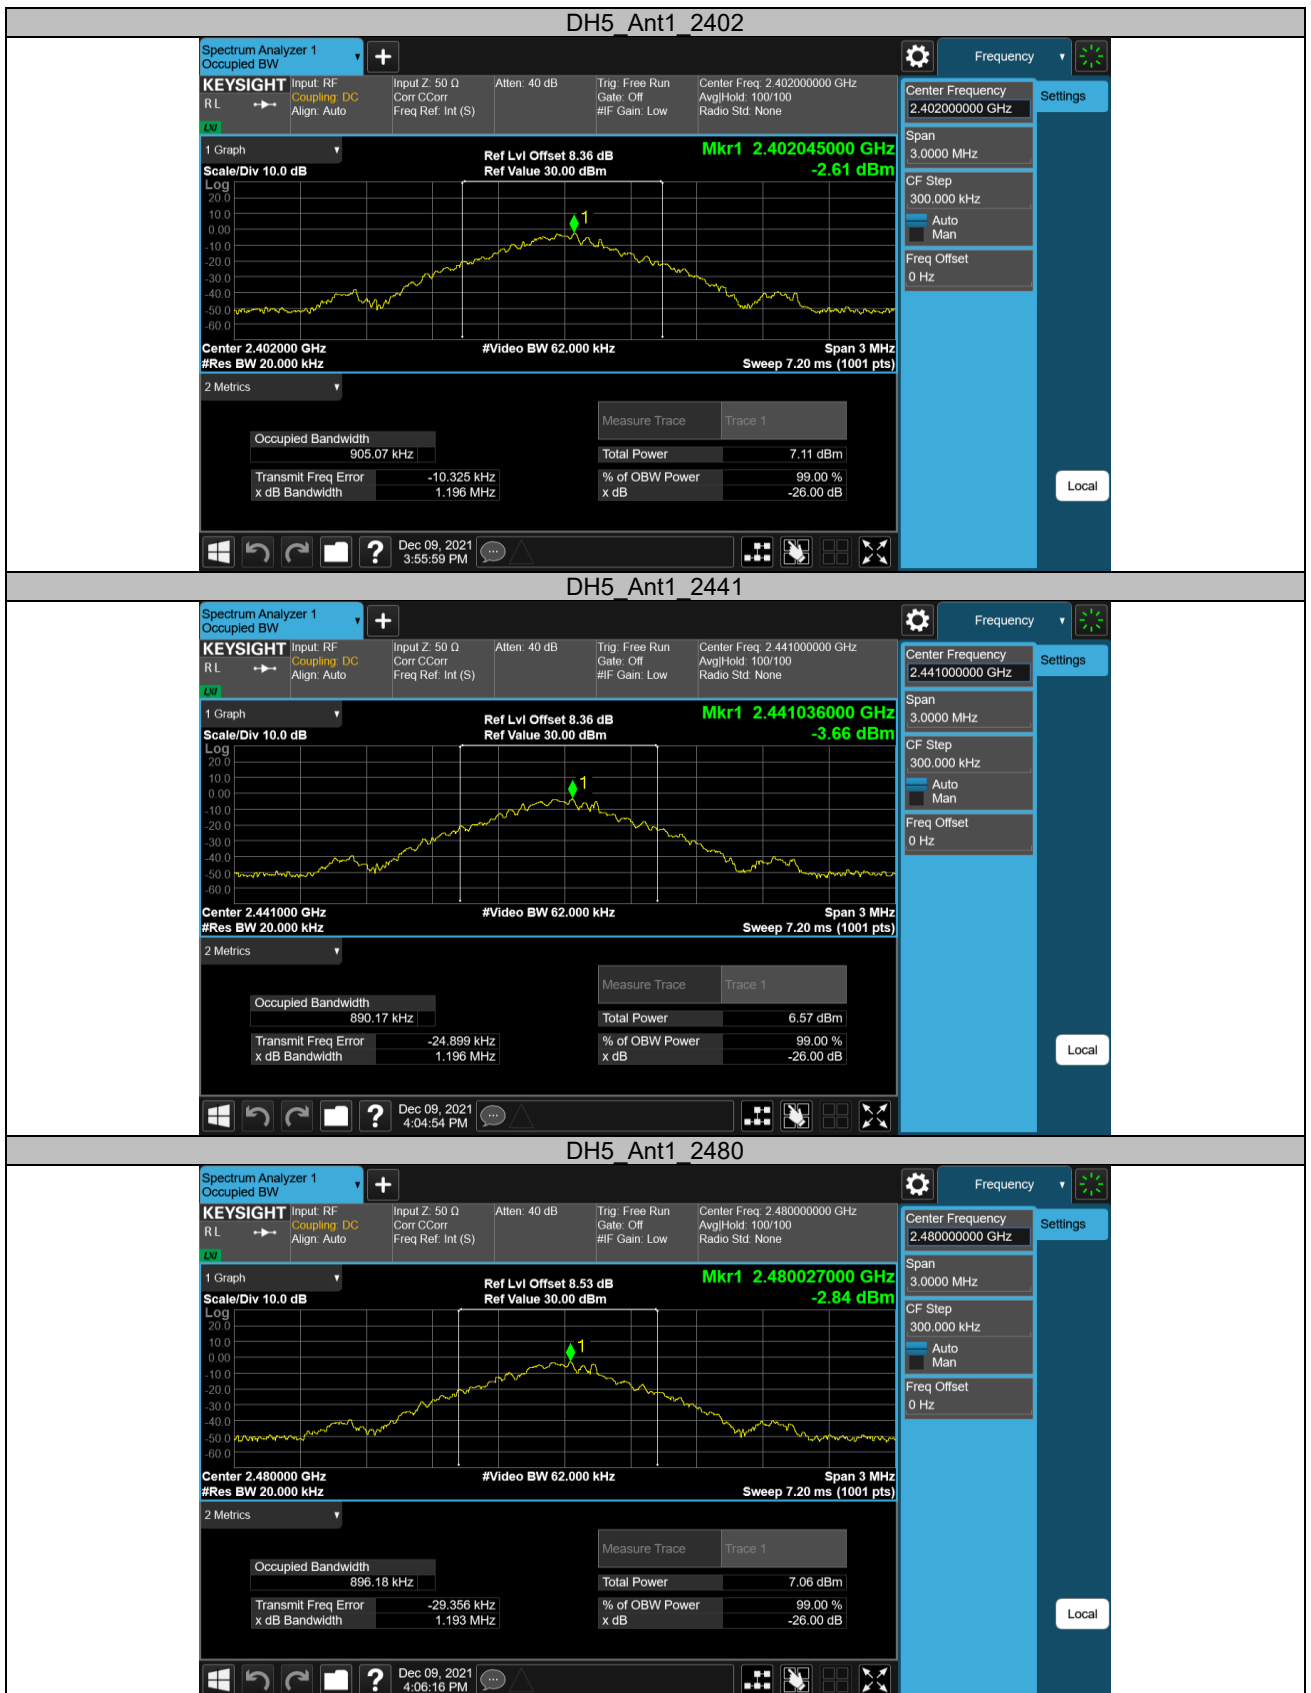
DH5_Ant1_2402

Spectrum Analyzer 1
Occupied BW

Frequency

KEYSIGHT Input: RF Coupling: DC Align: Auto
RL
LXI
Input Z: 50 Ω Corr CCorr Freq Ref: Int (S)
Atten: 40 dB
Trig: Free Run Gate: Off #IF Gain: Low
Center Freq: 2.402000000 GHz Avg|Hold: 100/100 Radio Std: None

Center Frequency
2.402000000 GHz
Settings
Span
3.0000 MHz
CF Step
300.000 kHz
Auto
Man
Freq Offset
0 Hz

1 Graph
Scale/Div 10.0 dB
Log
Ref Lvl Offset 8.36 dB
Ref Value 30.00 dBm
Mkr1 2.402045000 GHz
-2.61 dBm
20.0
10.0
0.00
-10.0
-20.0
-30.0
-40.0
-50.0
-60.0
1
Center 2.402000 GHz
#Res BW 20.000 kHz
#Video BW 62.000 kHz
Span 3 MHz
Sweep 7.20 ms (1001 pts)

2 Metrics

Measure Trace | Trace 1
Occupied Bandwidth
905.07 kHz
Total Power 7.11 dBm
Transmit Freq Error -10.325 kHz
x dB Bandwidth 1.196 MHz
% of OBW Power 99.00 %
x dB -26.00 dB

Local

Dec 09, 2021
3:55:59 PM

DH5_Ant1_2441

Spectrum Analyzer 1
Occupied BW

Frequency

KEYSIGHT Input: RF Coupling: DC Align: Auto
RL
LXI
Input Z: 50 Ω Corr CCorr Freq Ref: Int (S)
Atten: 40 dB
Trig: Free Run Gate: Off #IF Gain: Low
Center Freq: 2.441000000 GHz Avg|Hold: 100/100 Radio Std: None

Center Frequency
2.441000000 GHz
Settings
Span
3.0000 MHz
CF Step
300.000 kHz
Auto
Man
Freq Offset
0 Hz

1 Graph
Scale/Div 10.0 dB
Log
Ref Lvl Offset 8.36 dB
Ref Value 30.00 dBm
Mkr1 2.441036000 GHz
-3.66 dBm
20.0
10.0
0.00
-10.0
-20.0
-30.0
-40.0
-50.0
-60.0
1
Center 2.441000 GHz
#Res BW 20.000 kHz
#Video BW 62.000 kHz
Span 3 MHz
Sweep 7.20 ms (1001 pts)

2 Metrics

Measure Trace | Trace 1
Occupied Bandwidth
890.17 kHz
Total Power 6.57 dBm
Transmit Freq Error -24.899 kHz
x dB Bandwidth 1.196 MHz
% of OBW Power 99.00 %
x dB -26.00 dB

Local

Dec 09, 2021
4:04:54 PM

DH5_Ant1_2480

Spectrum Analyzer 1
Occupied BW

Frequency

KEYSIGHT Input: RF Coupling: DC Align: Auto
RL
LXI
Input Z: 50 Ω Corr CCorr Freq Ref: Int (S)
Atten: 40 dB
Trig: Free Run Gate: Off #IF Gain: Low
Center Freq: 2.480000000 GHz Avg|Hold: 100/100 Radio Std: None

Center Frequency
2.480000000 GHz
Settings
Span
3.0000 MHz
CF Step
300.000 kHz
Auto
Man
Freq Offset
0 Hz

1 Graph
Scale/Div 10.0 dB
Log
Ref Lvl Offset 8.53 dB
Ref Value 30.00 dBm
Mkr1 2.480027000 GHz
-2.84 dBm
20.0
10.0
0.00
-10.0
-20.0
-30.0
-40.0
-50.0
-60.0
1
Center 2.480000 GHz
#Res BW 20.000 kHz
#Video BW 62.000 kHz
Span 3 MHz
Sweep 7.20 ms (1001 pts)

2 Metrics

Measure Trace | Trace 1
Occupied Bandwidth
896.18 kHz
Total Power 7.06 dBm
Transmit Freq Error -29.356 kHz
x dB Bandwidth 1.193 MHz
% of OBW Power 99.00 %
x dB -26.00 dB

Local

Dec 09, 2021
4:06:16 PM